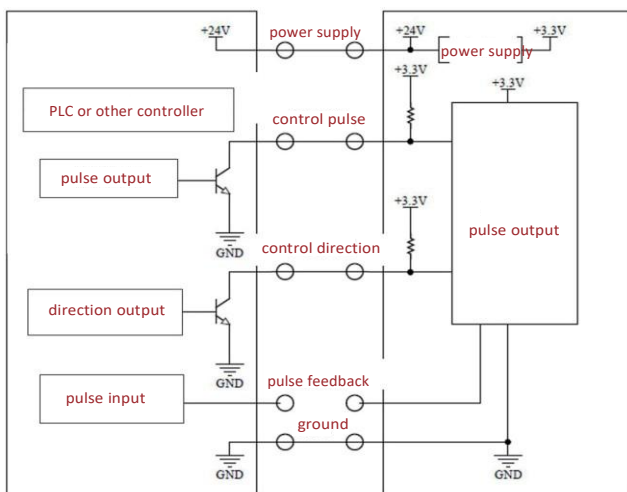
+24V
power supply
+24V
power supply
+3.3V
+3.3V
+3.3V
PLC or other controller
control pulse
pulse output
+3.3V
pulse output
GND
control direction
direction output
GND
pulse input
pulse feedback
ground
GND
GND